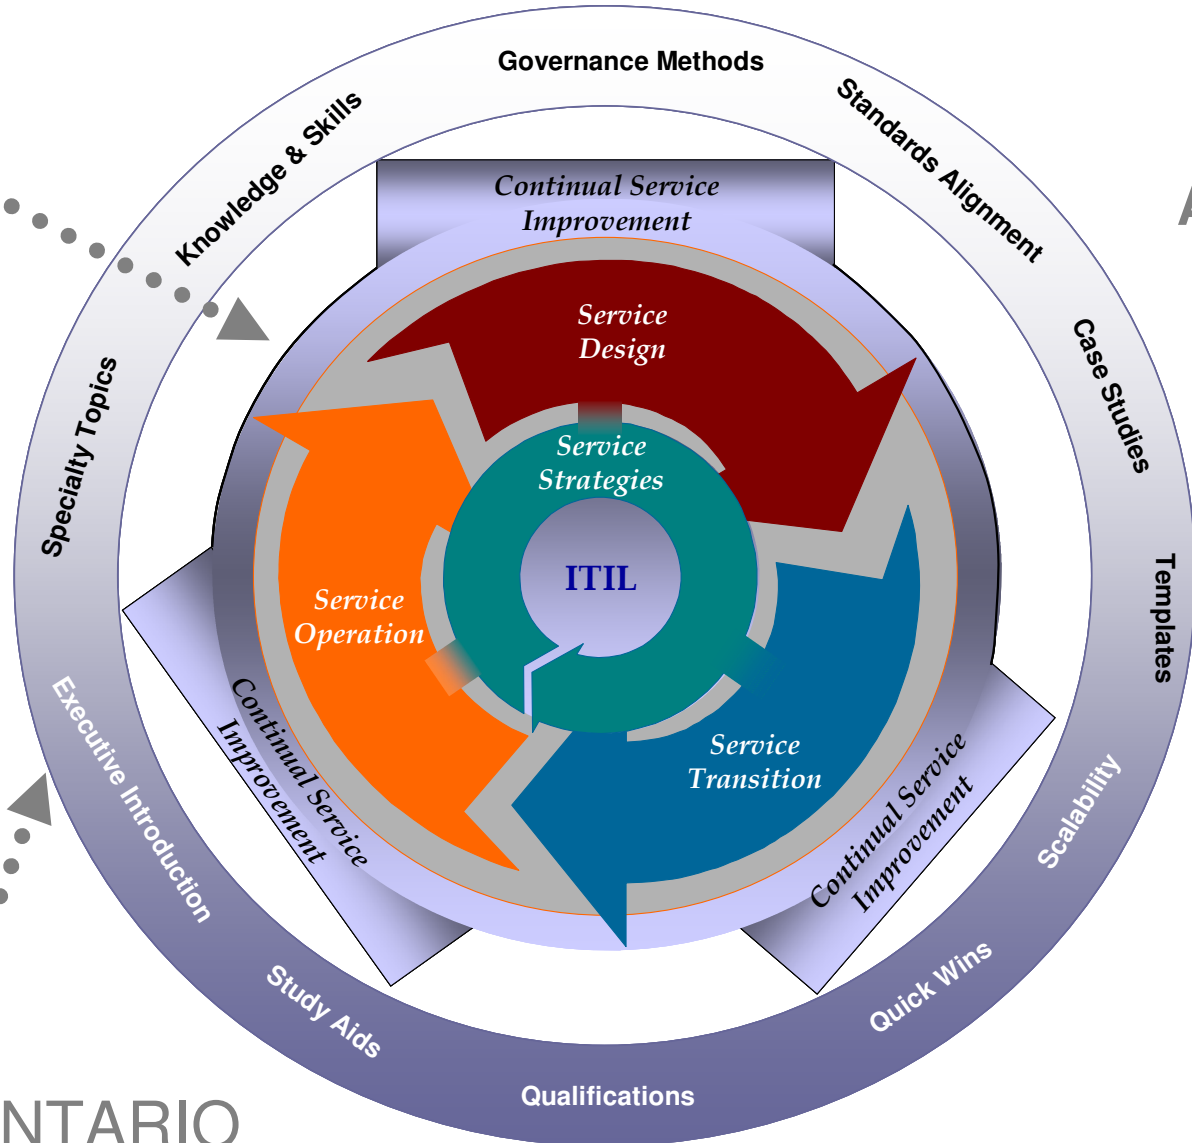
Governance Methods

Knowledge & Skills

Standards Alignment

Case Studies

Templates

Scalability

Quick Wins

Qualifications

Study Aids

Executive Introduction

Specialty Topics

Continual Service Improvement

Service Design

Service Strategies

ITIL

Service Operation

Service Transition

Continual Service Improvement

Continual Service Improvement

NTARIO